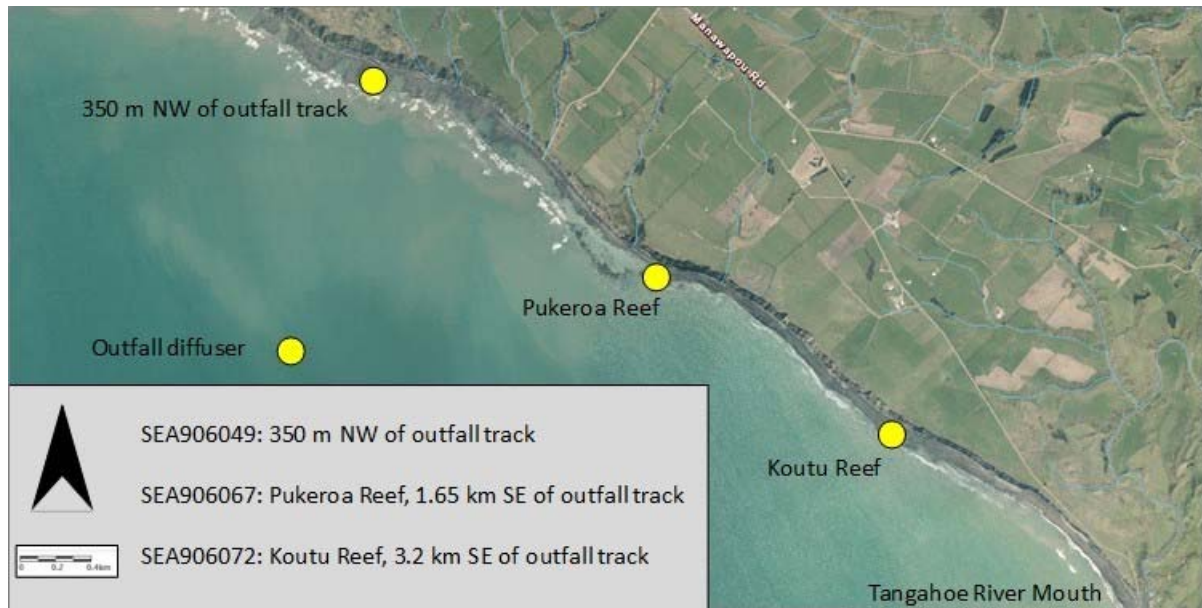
Manawapou Rd

350 m NW of outfall track

Pukeroa Reef

Outfall diffuser

Koutu Reef

Tangahoe River Mouth

SEA906049: 350 m NW of outfall track

SEA906067: Pukeroa Reef, 1.65 km SE of outfall track

SEA906072: Koutu Reef, 3.2 km SE of outfall track

0 0.2 0.4km